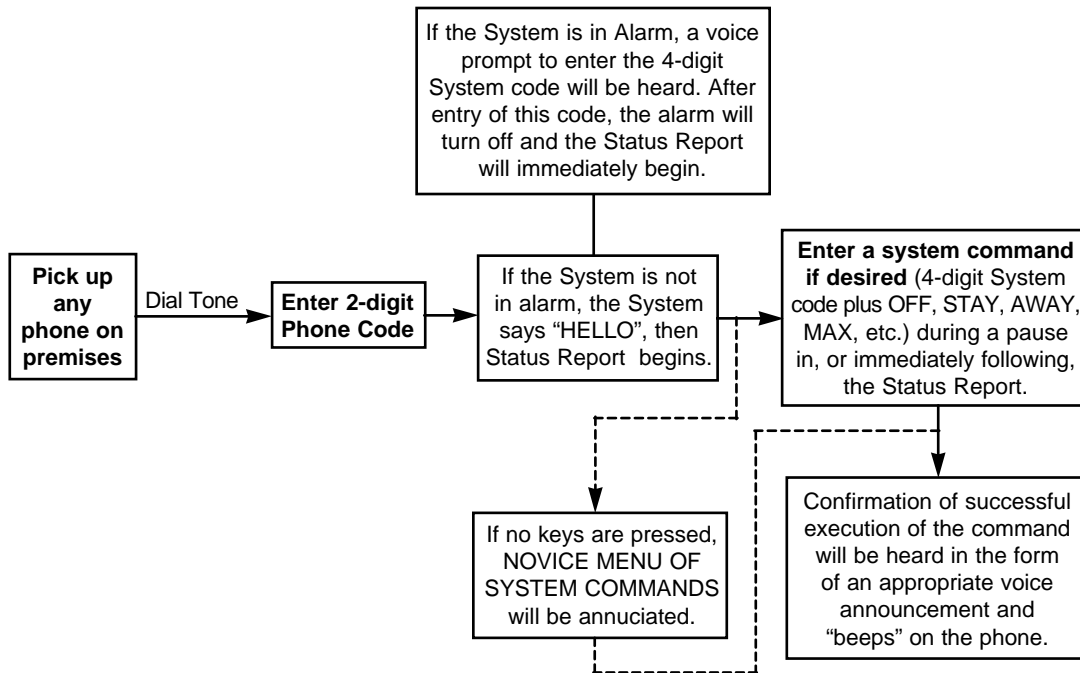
If the System is in Alarm, a voice prompt to enter the 4-digit System code will be heard. After entry of this code, the alarm will turn off and the Status Report will immediately begin.

Pick up any phone on premises

Dial Tone

Enter 2-digit Phone Code

If the System is not in alarm, the System says "HELLO", then Status Report begins.

**Enter a system command if desired** (4-digit System code plus OFF, STAY, AWAY, MAX, etc.) during a pause in, or immediately following, the Status Report.

If no keys are pressed, NOVICE MENU OF SYSTEM COMMANDS will be annuciated.

Confirmation of successful execution of the command will be heard in the form of an appropriate voice announcement and "beeps" on the phone.